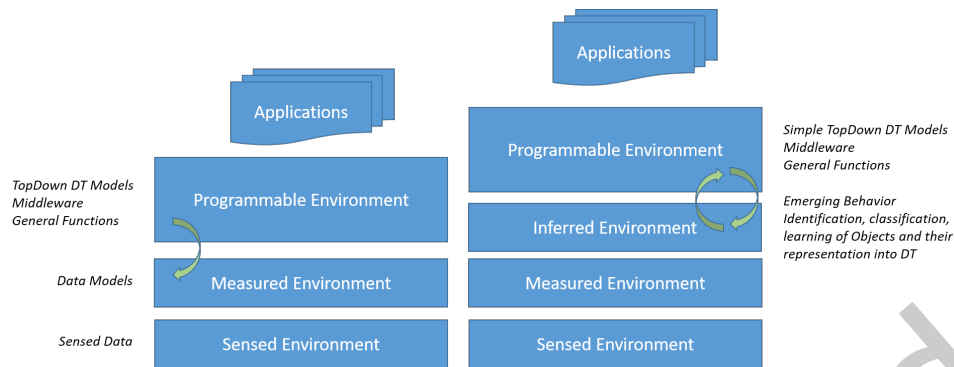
Applications

TopDown DT Models
Middleware
General Functions

Programmable Environment

Data Models

Measured Environment

Sensed Data

Sensed Environment

Applications

Programmable Environment

Simple TopDown DT Models
Middleware
General Functions

Inferred Environment

Emerging Behavior
Identification, classification, learning of Objects and their representation into DT

Measured Environment

Sensed Environment